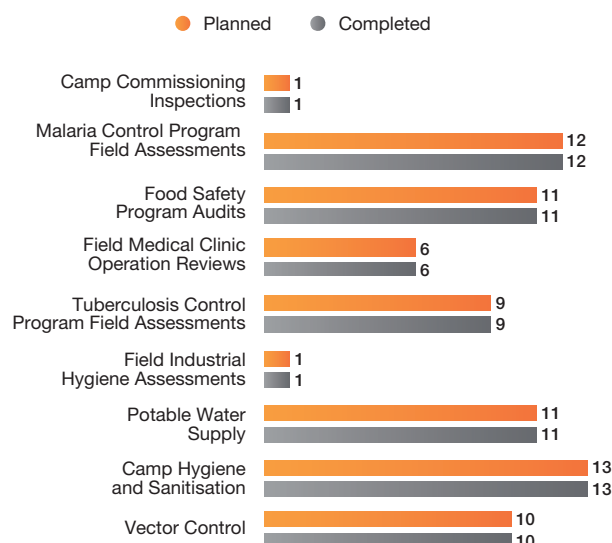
Planned Completed

Camp Commissioning Inspections 1 1

Malaria Control Program Field Assessments 12 12

Food Safety Program Audits 11 11

Field Medical Clinic Operation Reviews 6 6

Tuberculosis Control Program Field Assessments 9 9

Field Industrial Hygiene Assessments 1 1

Potable Water Supply 11 11

Camp Hygiene and Sanitisation 13 13

Vector Control 10 10